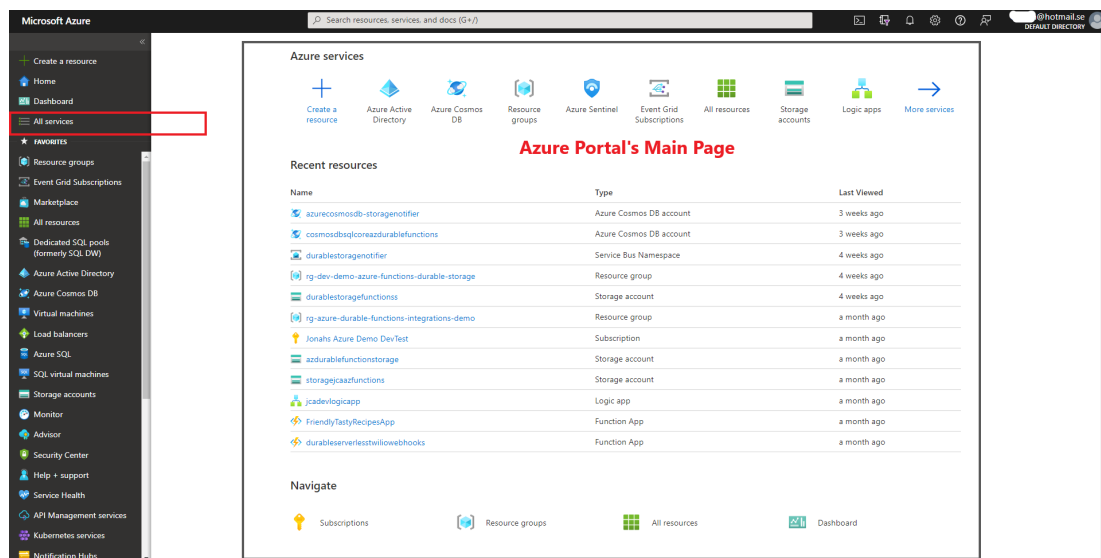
Microsoft Azure

Search resources, services, and docs (G+/)

@hotmail.se
DEFAULT DIRECTORY

«

Create a resource
Home
Dashboard
All services
FAVORITES
Resource groups
Event Grid Subscriptions
Marketplace
All resources
Dedicated SQL pools (formerly SQL DW)
Azure Active Directory
Azure Cosmos DB
Virtual machines
Load balancers
Azure SQL
SQL virtual machines
Storage accounts
Monitor
Advisor
Security Center
Help + support
Service Health
API Management services
Kubernetes services
Notification Hubs

Azure services

Create a resource
Azure Active Directory
Azure Cosmos DB
Resource groups
Azure Sentinel
Event Grid Subscriptions
All resources
Storage accounts
Logic apps
More services

Azure Portal's Main Page

Recent resources

| Name | Type | Last Viewed |
|---|---|---|
| azurecosmosdb-storagenotifier | Azure Cosmos DB account | 3 weeks ago |
| cosmosdbsqlcoreazdurablefunctions | Azure Cosmos DB account | 3 weeks ago |
| durablestoragenotifier | Service Bus Namespace | 4 weeks ago |
| rg-dev-demo-azure-functions-durable-storage | Resource group | 4 weeks ago |
| durablestoragefunctionss | Storage account | 4 weeks ago |
| rg-azure-durable-functions-integrations-demo | Resource group | a month ago |
| Jonahs Azure Demo DevTest | Subscription | a month ago |
| azdurablefunctionstorage | Storage account | a month ago |
| storagejcaazfunctions | Storage account | a month ago |
| jcadevlogicapp | Logic app | a month ago |
| FriendlyTastyRecipesApp | Function App | a month ago |
| durableserverlesstwiliowebhooks | Function App | a month ago |

Navigate

Subscriptions
Resource groups
All resources
Dashboard